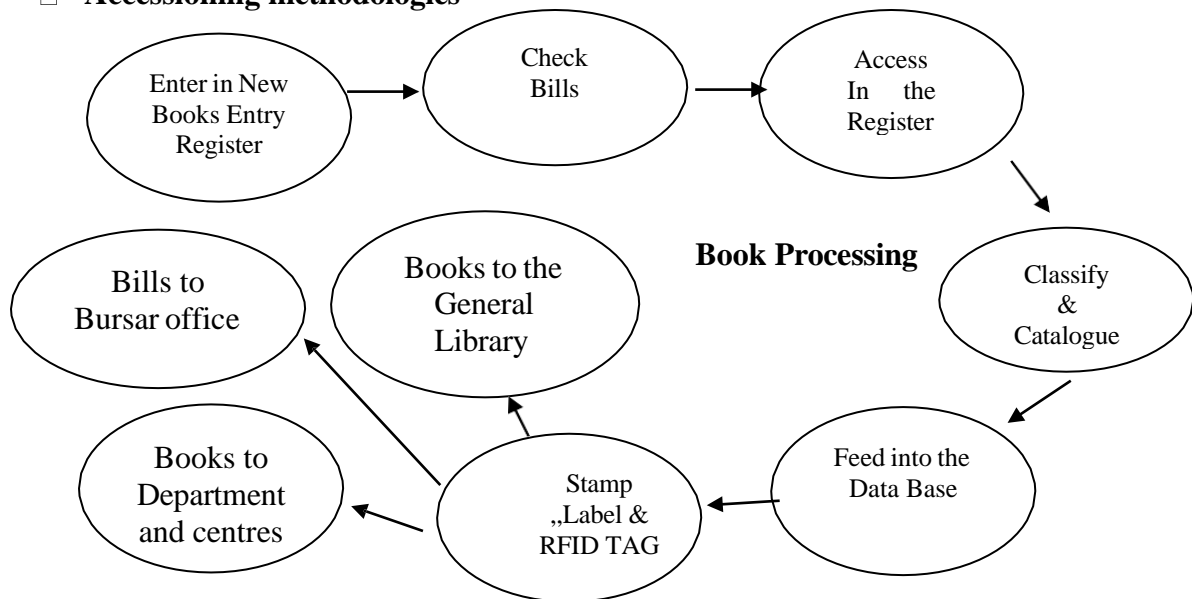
Accessioning methodologies

Enter in New Books Entry Register

Check Bills

Access In the Register

Classify & Catalogue

Feed into the Data Base

Stamp ,,Label & RFID TAG

Books to Department and centres

Bills to Bursar office

Books to the General Library

Book Processing